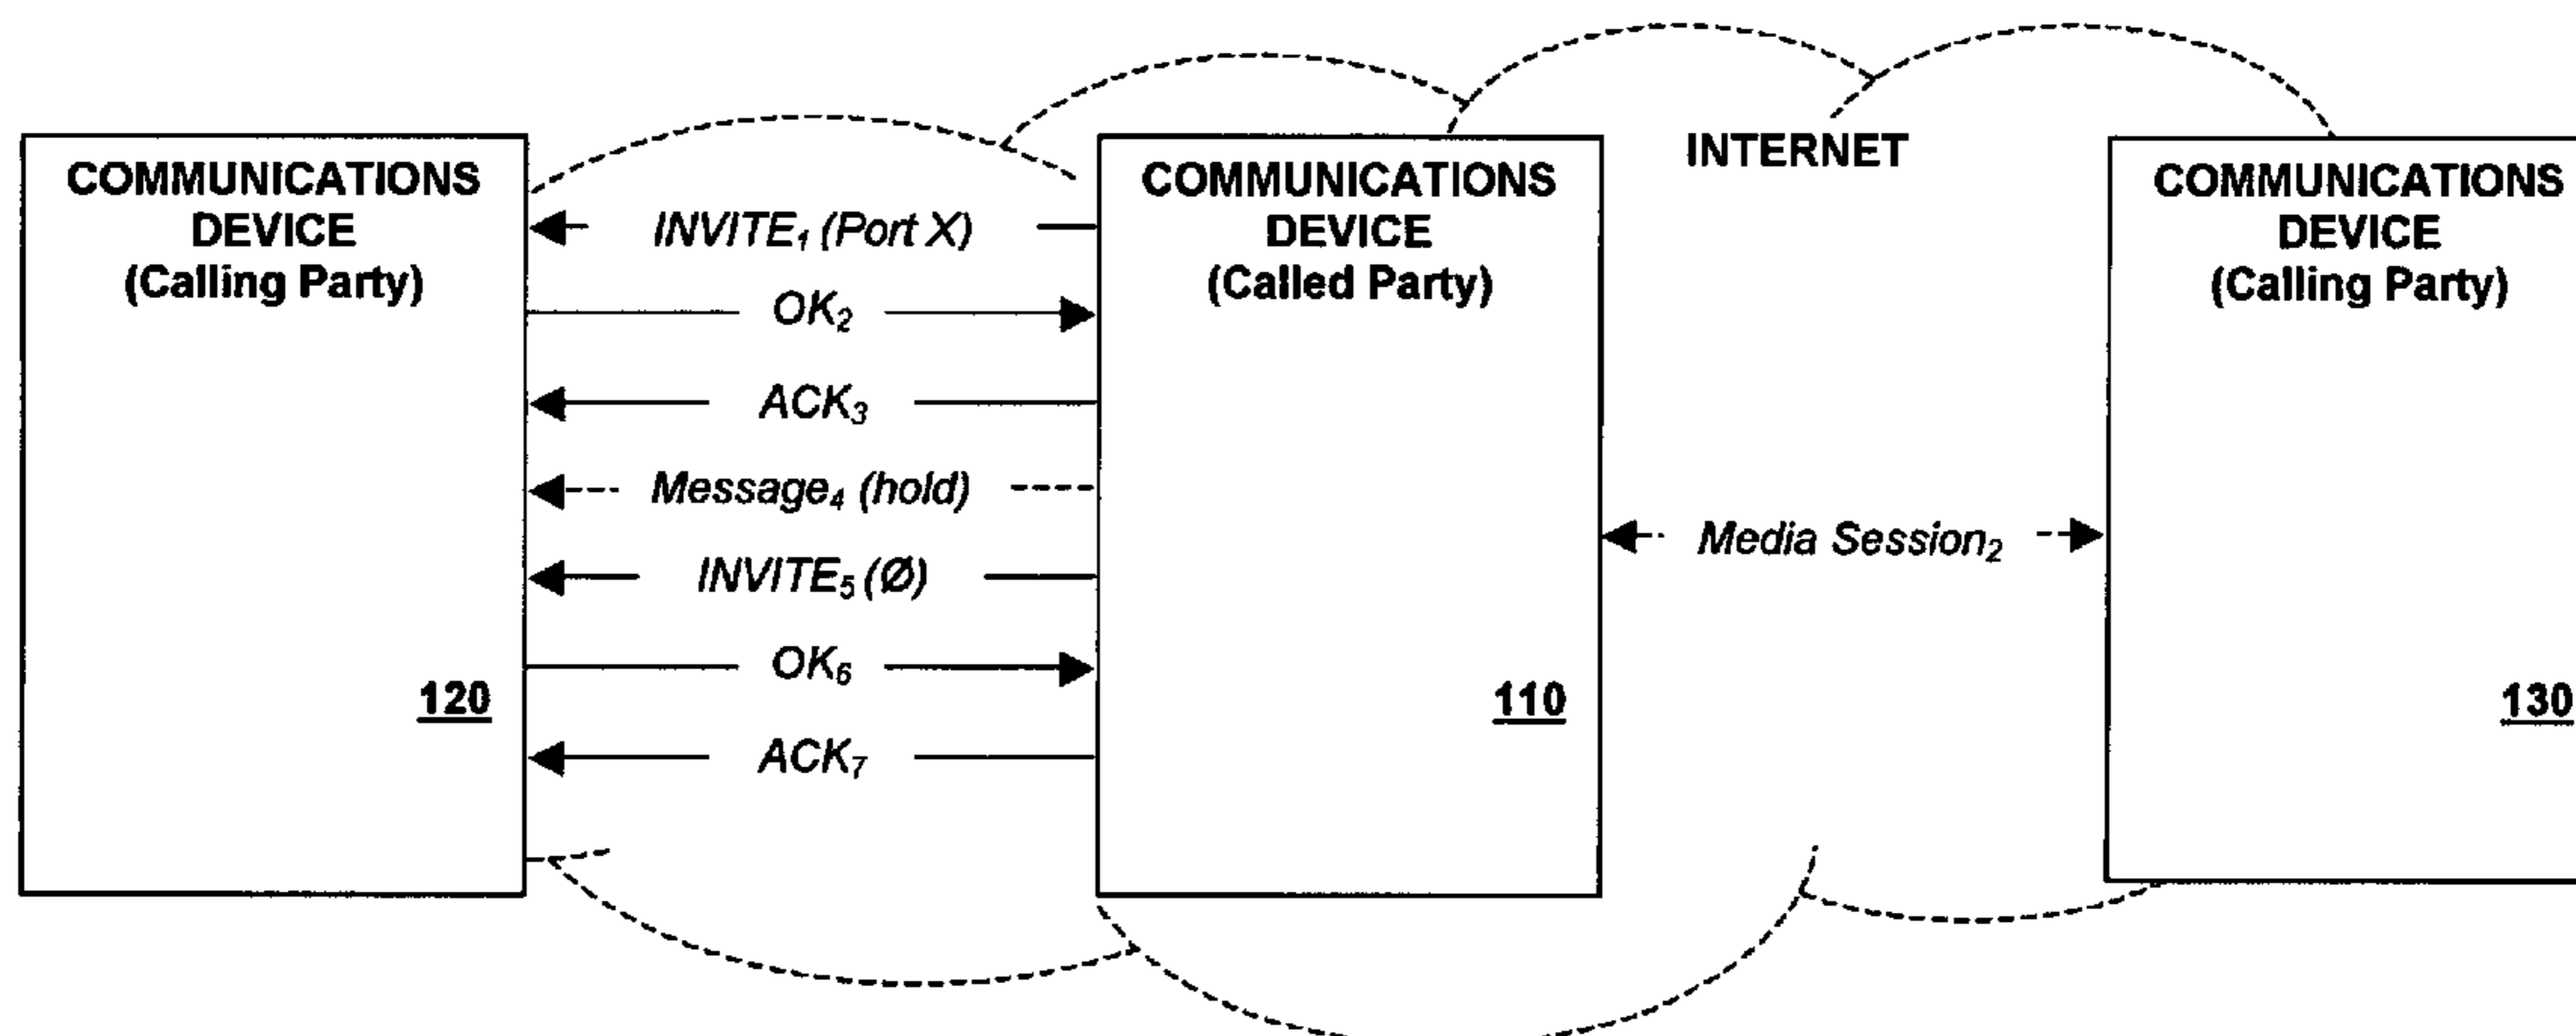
COMMUNICATIONS DEVICE (Calling Party)

120

INVITE$_1$ (Port X)

OK$_2$

ACK$_3$

Message$_4$ (hold)

INVITE$_5$ (Ø)

OK$_6$

ACK$_7$

COMMUNICATIONS DEVICE (Called Party)

110

INTERNET

Media Session$_2$

COMMUNICATIONS DEVICE (Calling Party)

130